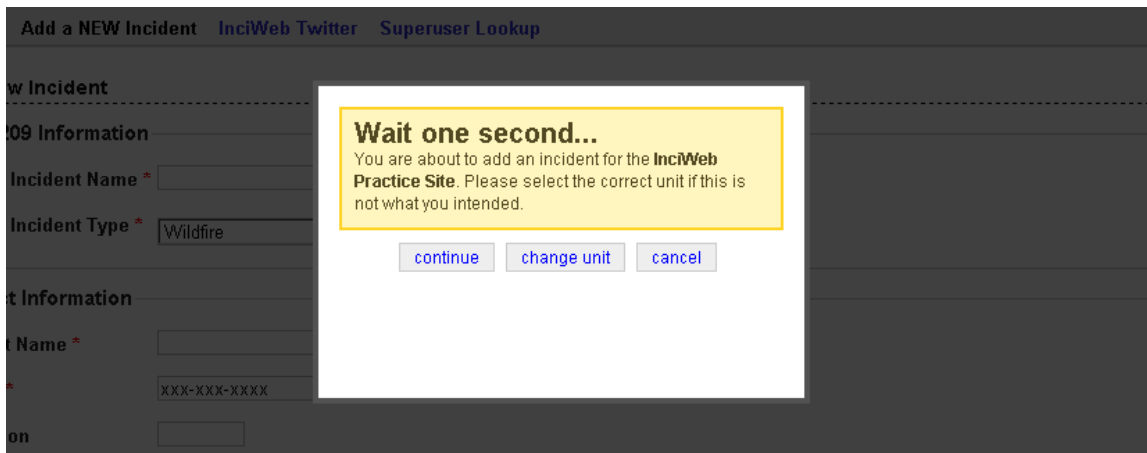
Add a NEW Incident InciWeb Twitter Superuser Lookup

w Incident

!09 Information

Incident Name *

Incident Type * Wildfire

t Information

t Name *

*

xxx-xxx-xxxx

on

Wait one second...

You are about to add an incident for the **InciWeb Practice Site**. Please select the correct unit if this is not what you intended.

continue change unit cancel